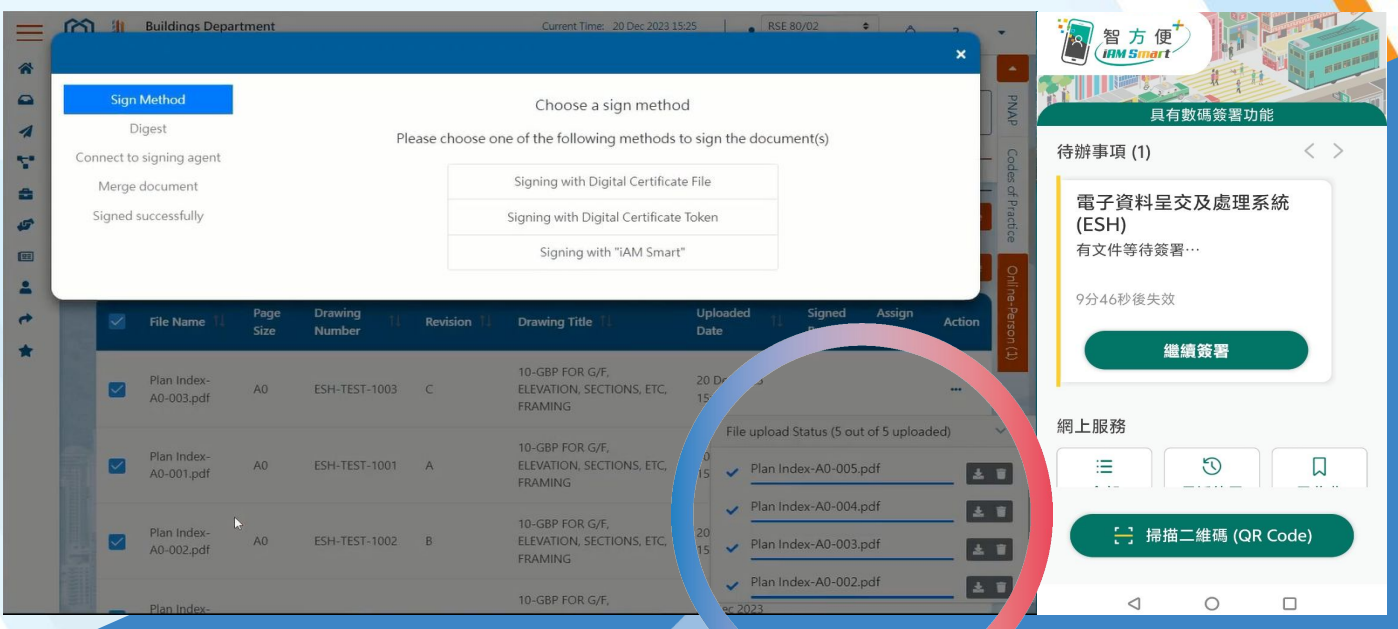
Buildings Department

Current Time: 20 Dec 2023 15:25

RSE 80/02

Sign Method
Digest
Connect to signing agent
Merge document
Signed successfully

Choose a sign method

Please choose one of the following methods to sign the document(s)

Signing with Digital Certificate File
Signing with Digital Certificate Token
Signing with "iAM Smart"

PNAP
Codes of Practice
Online-Person (1)

| | File Name | Page Size | Drawing Number | Revision | Drawing Title | Uploaded Date | Signed | Assign | Action |
|---|---|---|---|---|---|---|---|---|---|
| | Plan Index-A0-003.pdf | A0 | ESH-TEST-1003 | C | 10-GBP FOR G/F, ELEVATION, SECTIONS, ETC, FRAMING | 20 De 15 | | | ... |
| | Plan Index-A0-001.pdf | A0 | ESH-TEST-1001 | A | 10-GBP FOR G/F, ELEVATION, SECTIONS, ETC, FRAMING | 20 15 | | | |
| | Plan Index-A0-002.pdf | A0 | ESH-TEST-1002 | B | 10-GBP FOR G/F, ELEVATION, SECTIONS, ETC, FRAMING | 20 15 | | | |
| | Plan Index- | | | | 10-GBP FOR G/F, | ec 2023 | | | |

File upload Status (5 out of 5 uploaded)
Plan Index-A0-005.pdf
Plan Index-A0-004.pdf
Plan Index-A0-003.pdf
Plan Index-A0-002.pdf

智方便
iAM Smart
具有數碼簽署功能
待辦事項 (1)
電子資料呈交及處理系統 (ESH)
有文件等待簽署…
9分46秒後失效
繼續簽署
網上服務
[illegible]
掃描二維碼 (QR Code)